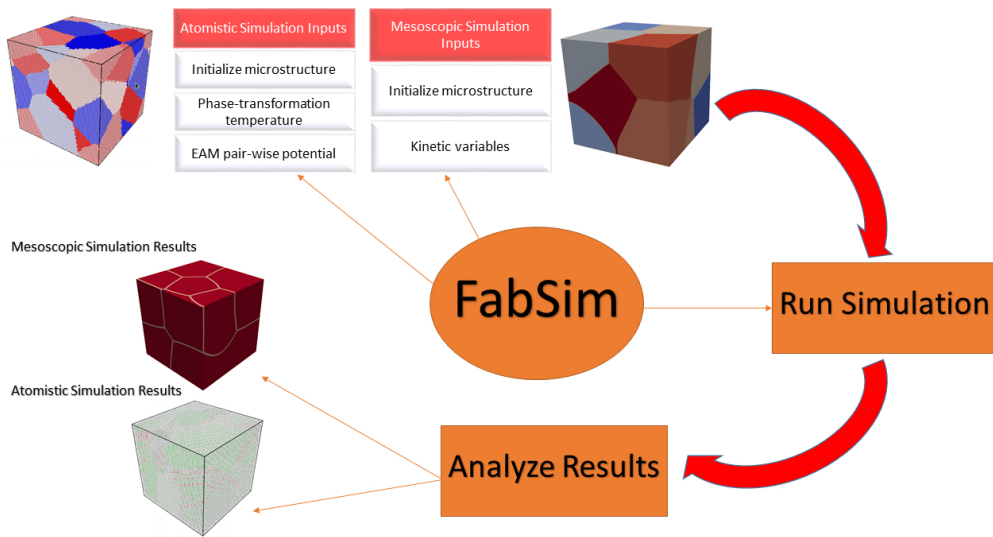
Atomistic Simulation Inputs

Initialize microstructure

Phase-transformation temperature

EAM pair-wise potential

Mesoscopic Simulation Inputs

Initialize microstructure

Kinetic variables

Mesoscopic Simulation Results

FabSim

Run Simulation

Atomistic Simulation Results

Analyze Results